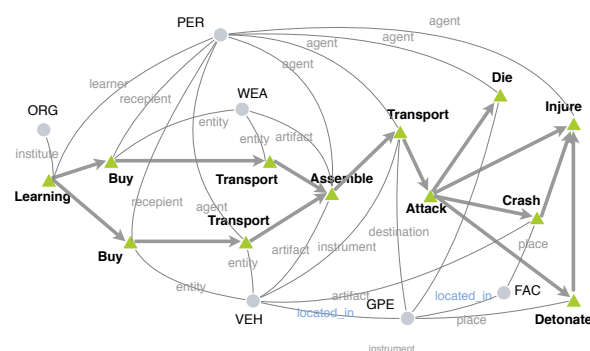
PER
agent
agent
agent
agent
learner
recepient
WEA
ORG
entity
entity
artifact
institute
Buy
Transport
Assemble
Transport
Die
Injure
Learning
recepient
agent
Attack
Crash
Buy
Transport
entity
artifact
instrument
destination
place
entity
artifact
located_in
FAC
VEH
located_in
GPE
place
Detonate
instrument